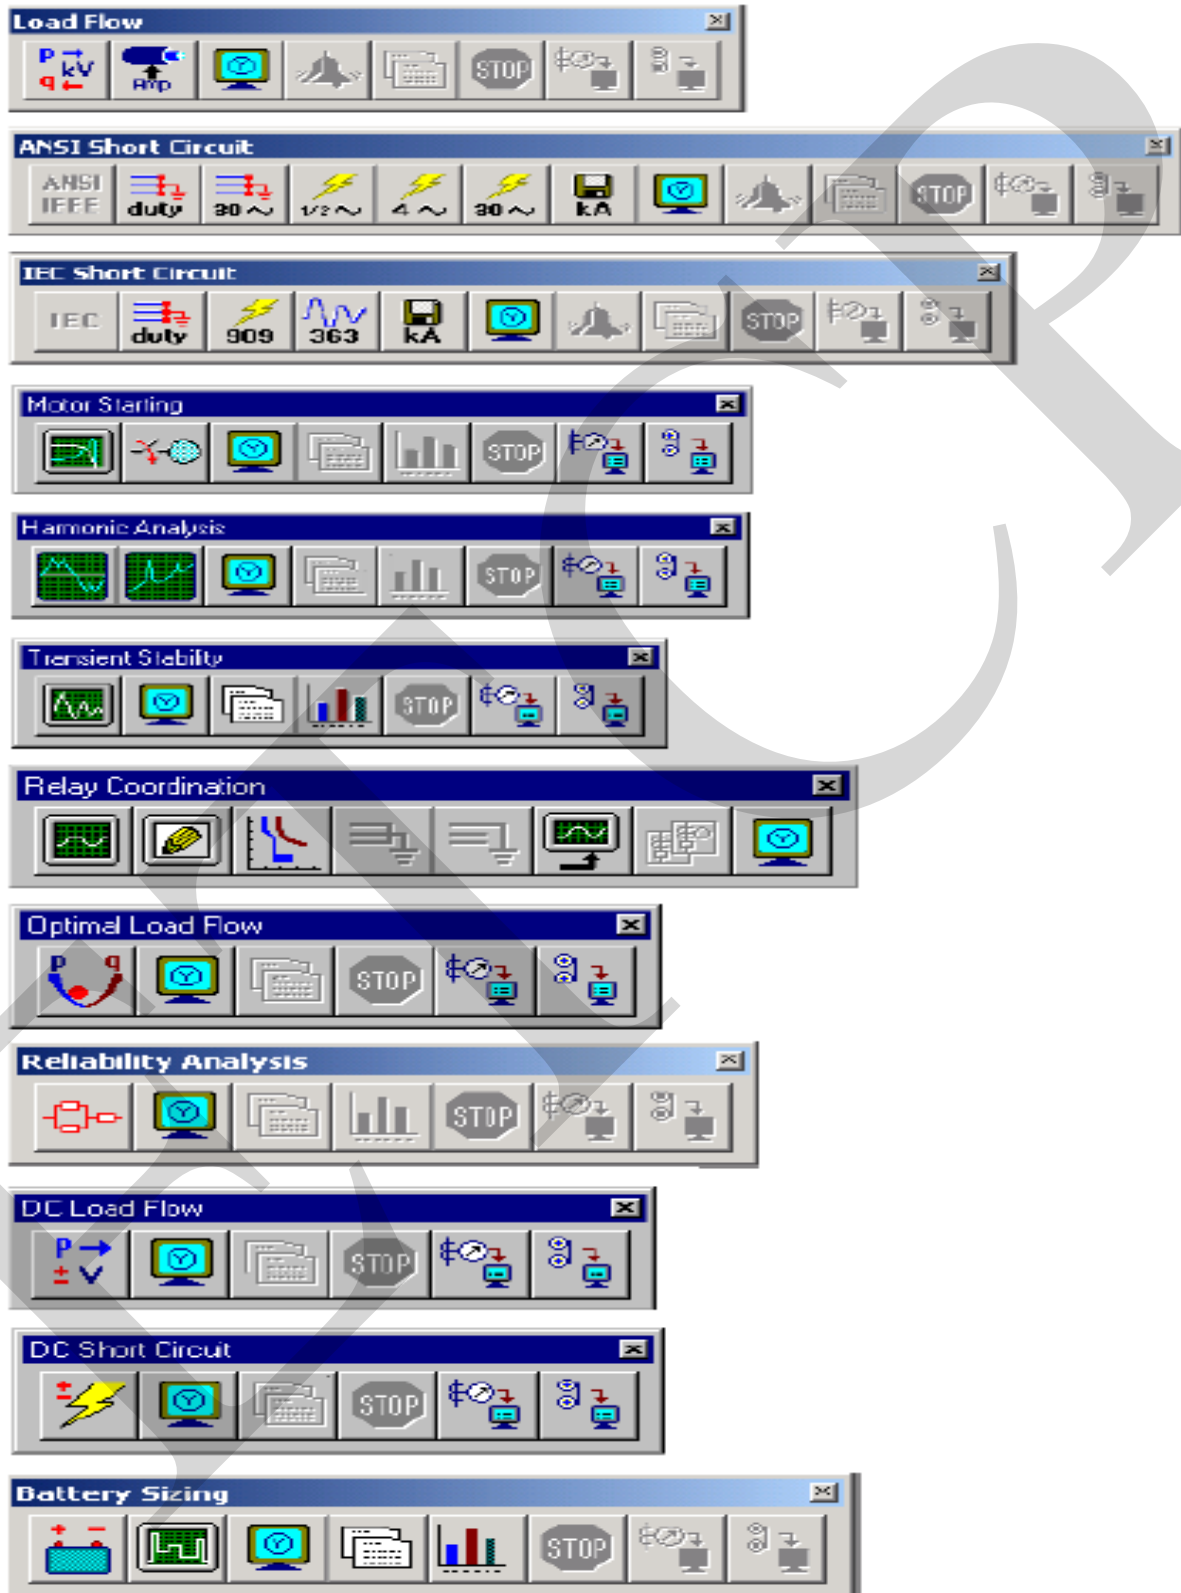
Load Flow

P kV
q

Amp

STOP

ANSI Short Circuit

ANSI
IEEE

duty

30 ~

1/2 ~

4 ~

30 ~

kA

STOP

IEC Short Circuit

IEC

duty

909

363

kA

STOP

Motor Starting

STOP

Hamonic Analysis

STOP

Transient Stability

STOP

Relay Coordination

Optimal Load Flow

P q

STOP

Reliability Analysis

STOP

DC Load Flow

P
± V

STOP

DC Short Circuit

STOP

Battery Sizing

STOP